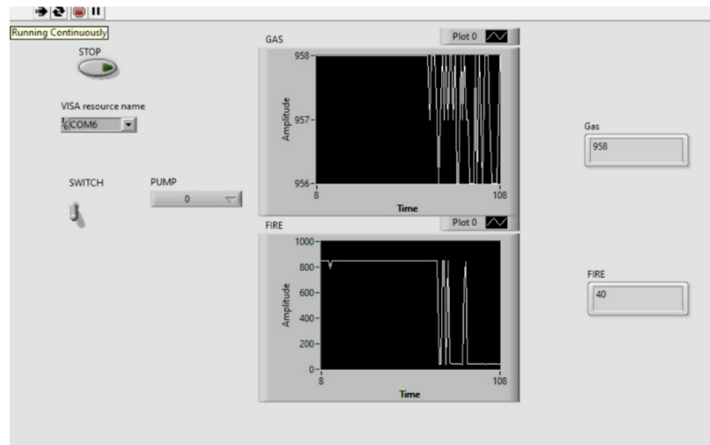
Running Continuously

STOP

VISA resource name

COM6

SWITCH

PUMP

0

GAS

Plot 0

958

957

956

Amplitude

8

108

Time

FIRE

Plot 0

1000

800

600

400

200

0

Amplitude

8

108

Time

Gas

958

FIRE

40